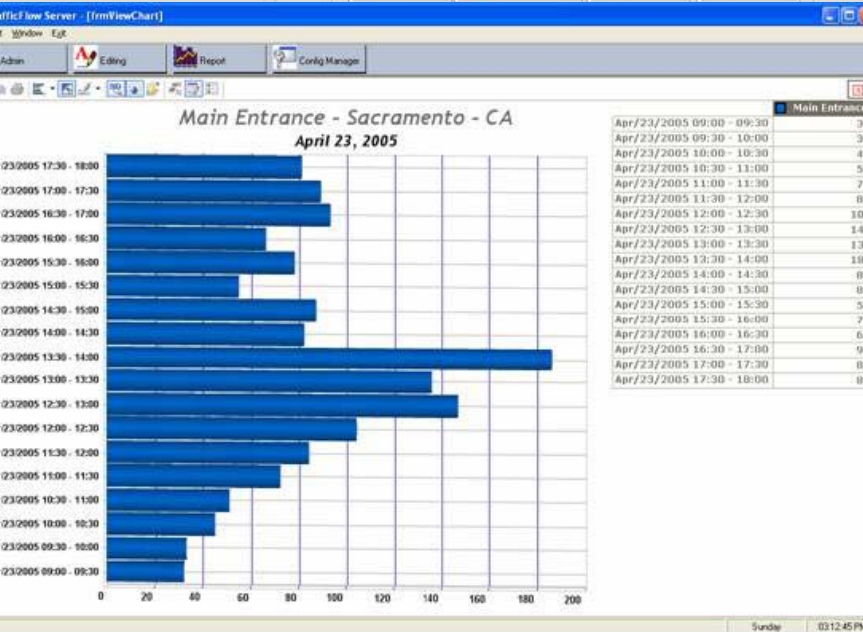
afficFlow Server - [frmViewChart]

t Window Exit

Admin | Editing | Report | Config Manager

Main Entrance - Sacramento - CA

April 23, 2005

/23/2005 17:30 - 18:00
/23/2005 17:00 - 17:30
/23/2005 16:30 - 17:00
/23/2005 16:00 - 16:30
/23/2005 15:30 - 16:00
/23/2005 15:00 - 15:30
/23/2005 14:30 - 15:00
/23/2005 14:00 - 14:30
/23/2005 13:30 - 14:00
/23/2005 13:00 - 13:30
/23/2005 12:30 - 13:00
/23/2005 12:00 - 12:30
/23/2005 11:30 - 12:00
/23/2005 11:00 - 11:30
/23/2005 10:30 - 11:00
/23/2005 10:00 - 10:30
/23/2005 09:30 - 10:00
/23/2005 09:00 - 09:30

0 20 40 60 80 100 120 140 160 180 200

| | Main Entranc |
|---|---|
| Apr/23/2005 09:00 - 09:30 | 3 |
| Apr/23/2005 09:30 - 10:00 | 3 |
| Apr/23/2005 10:00 - 10:30 | 4 |
| Apr/23/2005 10:30 - 11:00 | 5 |
| Apr/23/2005 11:00 - 11:30 | 7 |
| Apr/23/2005 11:30 - 12:00 | 8 |
| Apr/23/2005 12:00 - 12:30 | 10 |
| Apr/23/2005 12:30 - 13:00 | 14 |
| Apr/23/2005 13:00 - 13:30 | 13 |
| Apr/23/2005 13:30 - 14:00 | 18 |
| Apr/23/2005 14:00 - 14:30 | 8 |
| Apr/23/2005 14:30 - 15:00 | 8 |
| Apr/23/2005 15:00 - 15:30 | 5 |
| Apr/23/2005 15:30 - 16:00 | 7 |
| Apr/23/2005 16:00 - 16:30 | 6 |
| Apr/23/2005 16:30 - 17:00 | 9 |
| Apr/23/2005 17:00 - 17:30 | 8 |
| Apr/23/2005 17:30 - 18:00 | 8 |

Sunday | 03:12:45 P